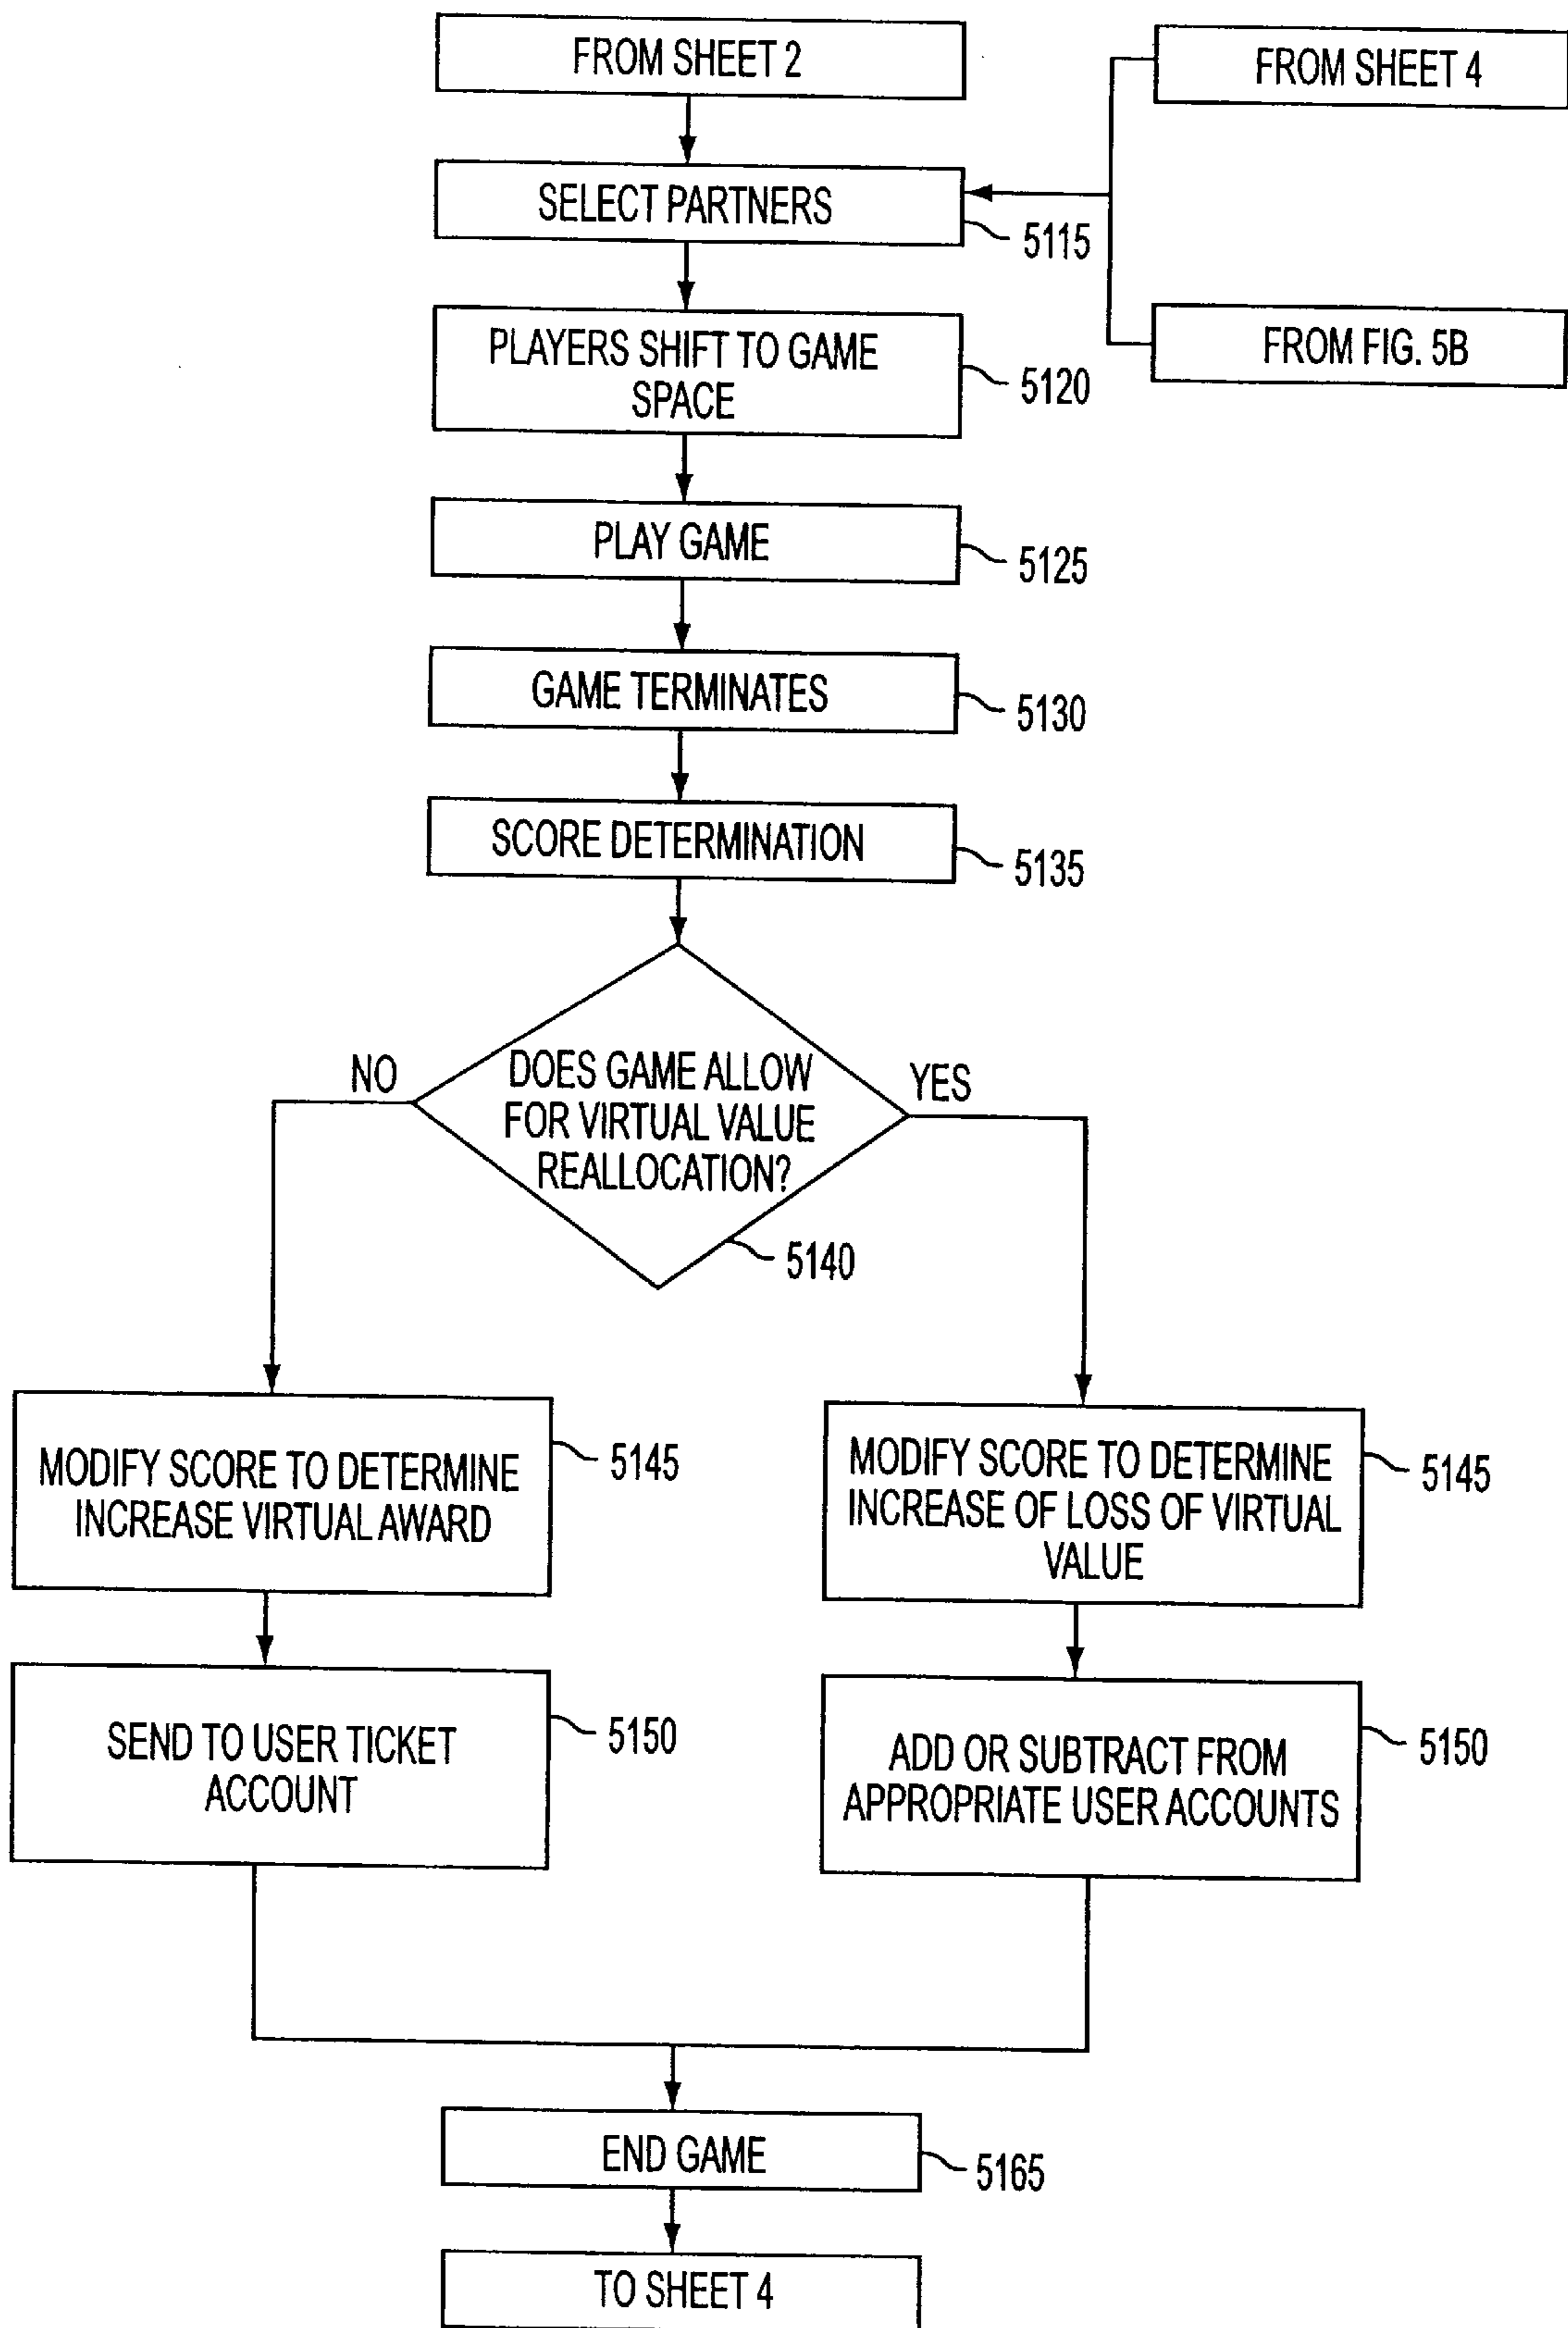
FROM SHEET 2

FROM SHEET 4

SELECT PARTNERS

5115

FROM FIG. 5B

PLAYERS SHIFT TO GAME SPACE

5120

PLAY GAME

5125

GAME TERMINATES

5130

SCORE DETERMINATION

5135

NO

DOES GAME ALLOW FOR VIRTUAL VALUE REALLOCATION?

YES

5140

MODIFY SCORE TO DETERMINE INCREASE VIRTUAL AWARD

5145

MODIFY SCORE TO DETERMINE INCREASE OF LOSS OF VIRTUAL VALUE

5145

SEND TO USER TICKET ACCOUNT

5150

ADD OR SUBTRACT FROM APPROPRIATE USER ACCOUNTS

5150

END GAME

5165

TO SHEET 4